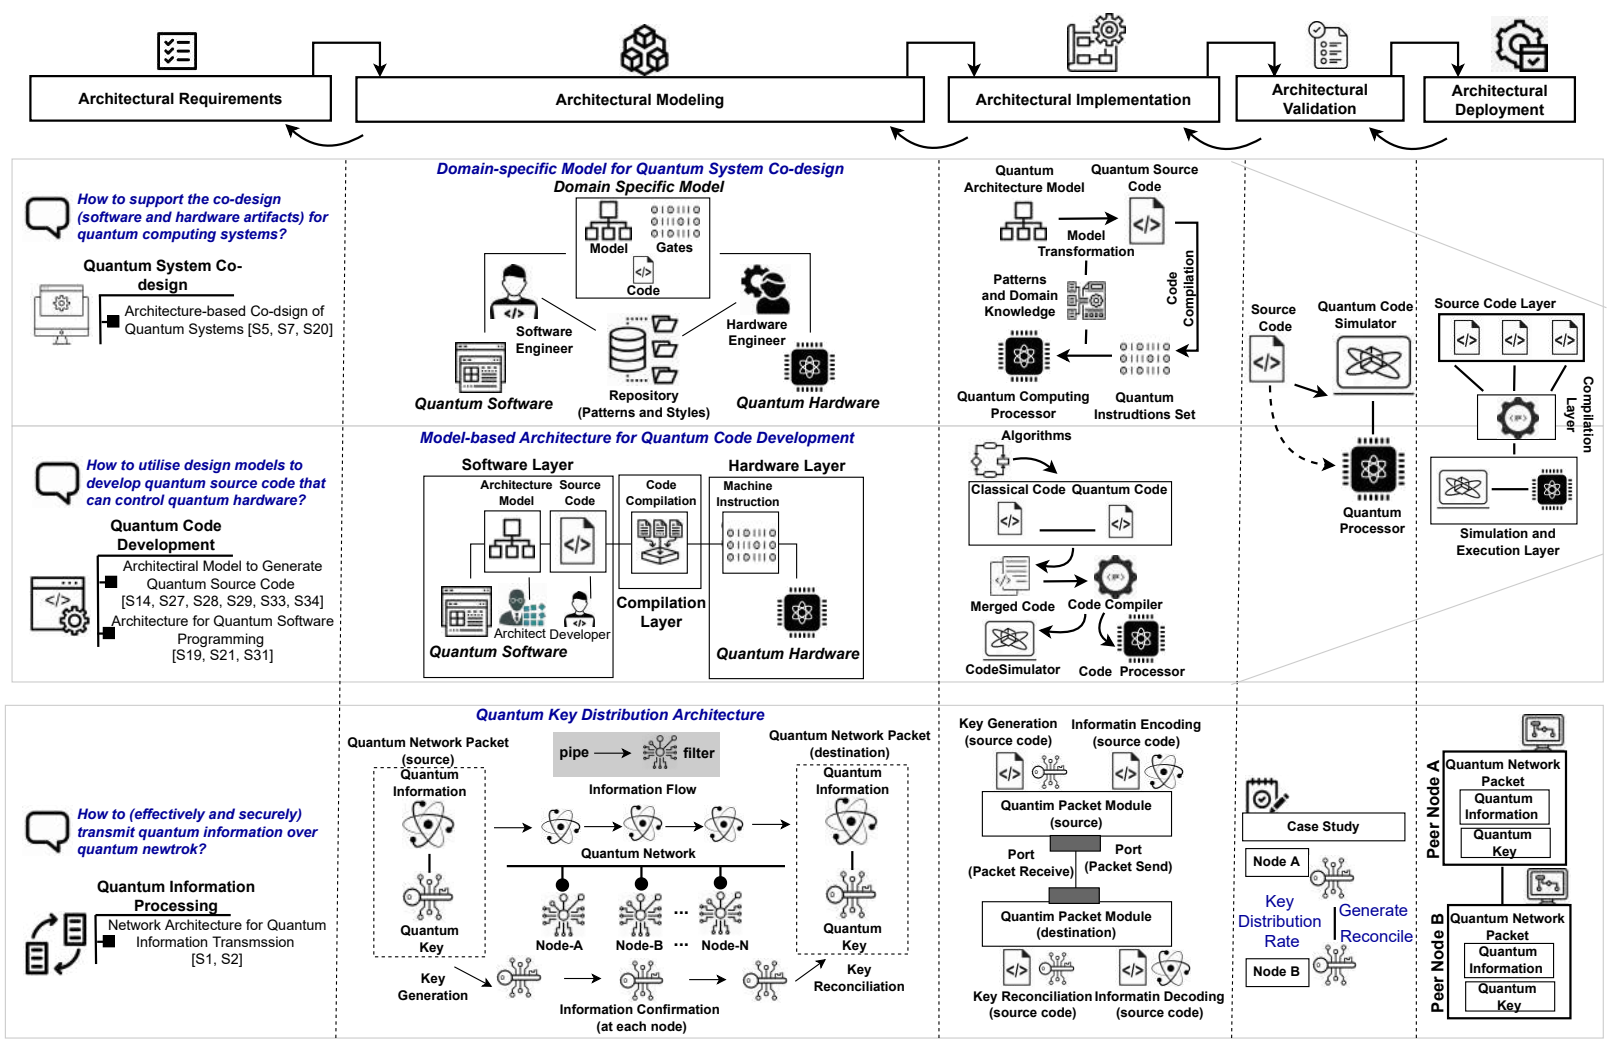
Architectural Requirements

Architectural Modeling

Architectural Implementation

Architectural Validation

Architectural Deployment

How to support the co-design (software and hardware artifacts) for quantum computing systems?

Quantum System Co-design

Architecture-based Co-dsign of Quantum Systems [S5, S7, S20]

Domain-specific Model for Quantum System Co-design

Domain Specific Model

Model Gates

Code

Software Engineer

Hardware Engineer

Repository (Patterns and Styles)

Quantum Software

Quantum Hardware

Quantum Architecture Model

Quantum Source Code

Model Transformation

Patterns and Domain Knowledge

Code Compilation

Quantum Computing Processor

Quantum Instrudtions Set

Source Code

Quantum Code Simulator

Quantum Processor

Source Code Layer

Compilation Layer

Simulation and Execution Layer

How to utilise design models to develop quantum source code that can control quantum hardware?

Quantum Code Development

Architectiral Model to Generate Quantum Source Code [S14, S27, S28, S29, S33, S34]

Architecture for Quantum Software Programming [S19, S21, S31]

Model-based Architecture for Quantum Code Development

Software Layer

Architecture Model

Source Code

Code Compilation

Hardware Layer

Machine Instruction

Architect Developer

Quantum Software

Compilation Layer

Quantum Hardware

Algorithms

Classical Code Quantum Code

Merged Code

Code Compiler

CodeSimulator

Code Processor

How to (effectively and securely) transmit quantum information over quantum newtrok?

Quantum Information Processing

Network Architecture for Quantum Information Transmssion [S1, S2]

Quantum Key Distribution Architecture

Quantum Network Packet (source)

pipe filter

Quantum Network Packet (destination)

Quantum Information

Information Flow

Quantum Information

Quantum Network

Quantum Key

Node-A Node-B ... Node-N

Quantum Key

Key Generation

Information Confirmation (at each node)

Key Reconciliation

Key Generation (source code)

Informatin Encoding (source code)

Quantim Packet Module (source)

Port (Packet Receive)

Port (Packet Send)

Quantim Packet Module (destination)

Key Reconciliation (source code)

Informatin Decoding (source code)

Case Study

Node A

Key Distribution Rate

Generate

Reconcile

Node B

Peer Node A

Quantum Network Packet

Quantum Information

Quantum Key

Peer Node B

Quantum Network Packet

Quantum Information

Quantum Key